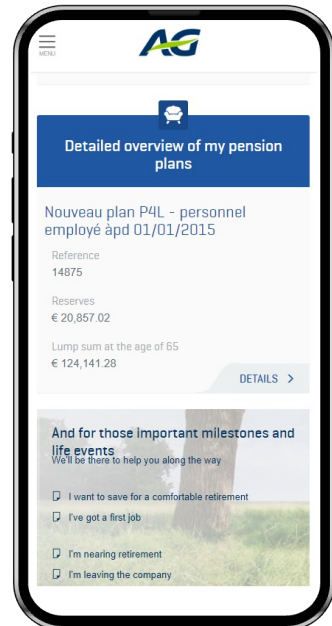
MENU

AG

Detailed overview of my pension plans

Nouveau plan P4L - personnel employé àpd 01/01/2015

Reference
14875

Reserves
€ 20,857.02

Lump sum at the age of 65
€ 124,141.28

DETAILS >

And for those important milestones and life events
We'll be there to help you along the way

I want to save for a comfortable retirement

I've got a first job

I'm nearing retirement

I'm leaving the company